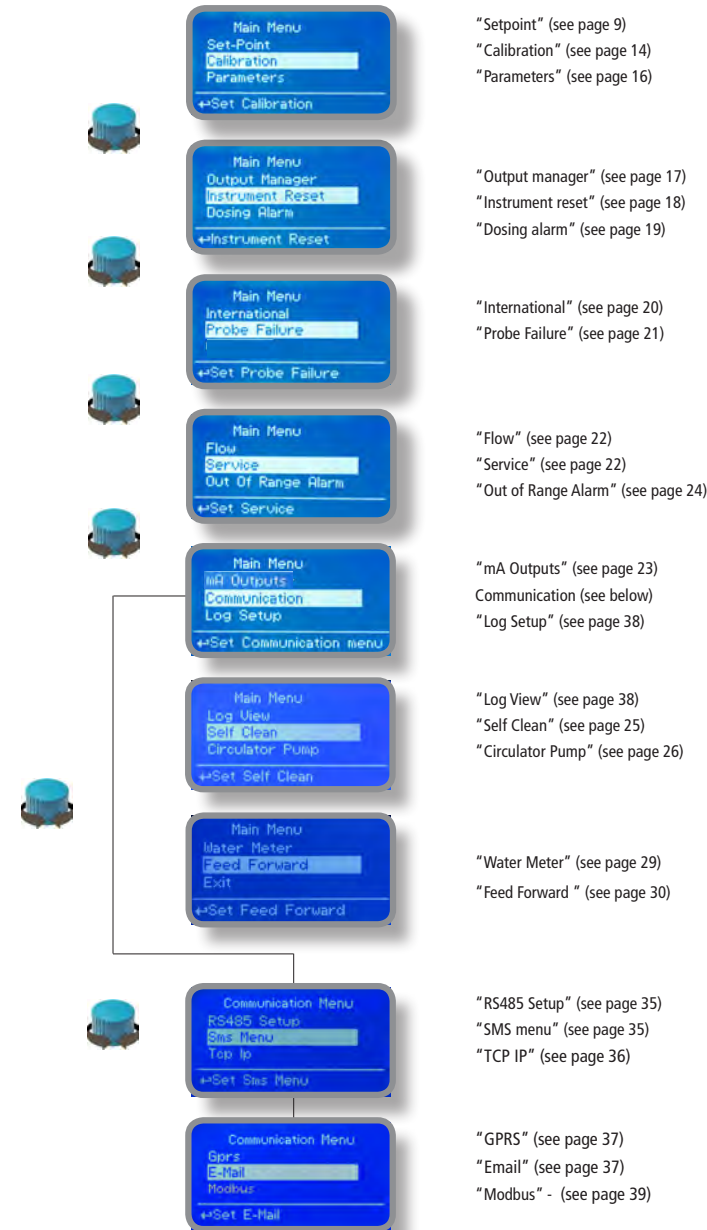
Main Menu
Set-Point
Calibration
Parameters
↵Set Calibration

"Setpoint" (see page 9)
"Calibration" (see page 14)
"Parameters" (see page 16)

Main Menu
Output Manager
Instrument Reset
Dosing Alarm
↵Instrument Reset

"Output manager" (see page 17)
"Instrument reset" (see page 18)
"Dosing alarm" (see page 19)

Main Menu
International
Probe Failure
↵Set Probe Failure

"International" (see page 20)
"Probe Failure" (see page 21)

Main Menu
Flow
Service
Out Of Range Alarm
↵Set Service

"Flow" (see page 22)
"Service" (see page 22)
"Out of Range Alarm" (see page 24)

Main Menu
mA Outputs
Communication
Log Setup
↵Set Communication menu

"mA Outputs" (see page 23)
Communication (see below)
"Log Setup" (see page 38)

Main Menu
Log View
Self Clean
Circulator Pump
↵Set Self Clean

"Log View" (see page 38)
"Self Clean" (see page 25)
"Circulator Pump" (see page 26)

Main Menu
Water Meter
Feed Forward
Exit
↵Set Feed Forward

"Water Meter" (see page 29)
"Feed Forward " (see page 30)

Communication Menu
RS485 Setup
Sms Menu
Tcp Ip
↵Set Sms Menu

"RS485 Setup" (see page 35)
"SMS menu" (see page 35)
"TCP IP" (see page 36)

Communication Menu
Gprs
E-Mail
Modbus
↵Set E-Mail

"GPRS" (see page 37)
"Email" (see page 37)
"Modbus" - (see page 39)